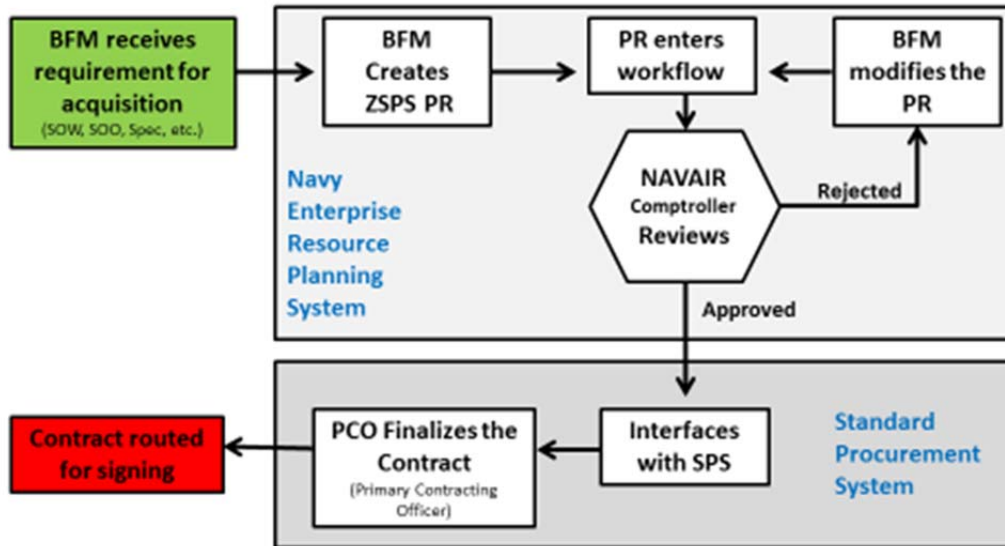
BFM receives requirement for acquisition
(SOW, SOO, Spec, etc.)

BFM Creates ZSPS PR

PR enters workflow

BFM modifies the PR

Navy Enterprise Resource Planning System

NAVAIR Comptroller Reviews

Rejected

Approved

Standard Procurement System

Interfaces with SPS

PCO Finalizes the Contract
(Primary Contracting Officer)

Contract routed for signing